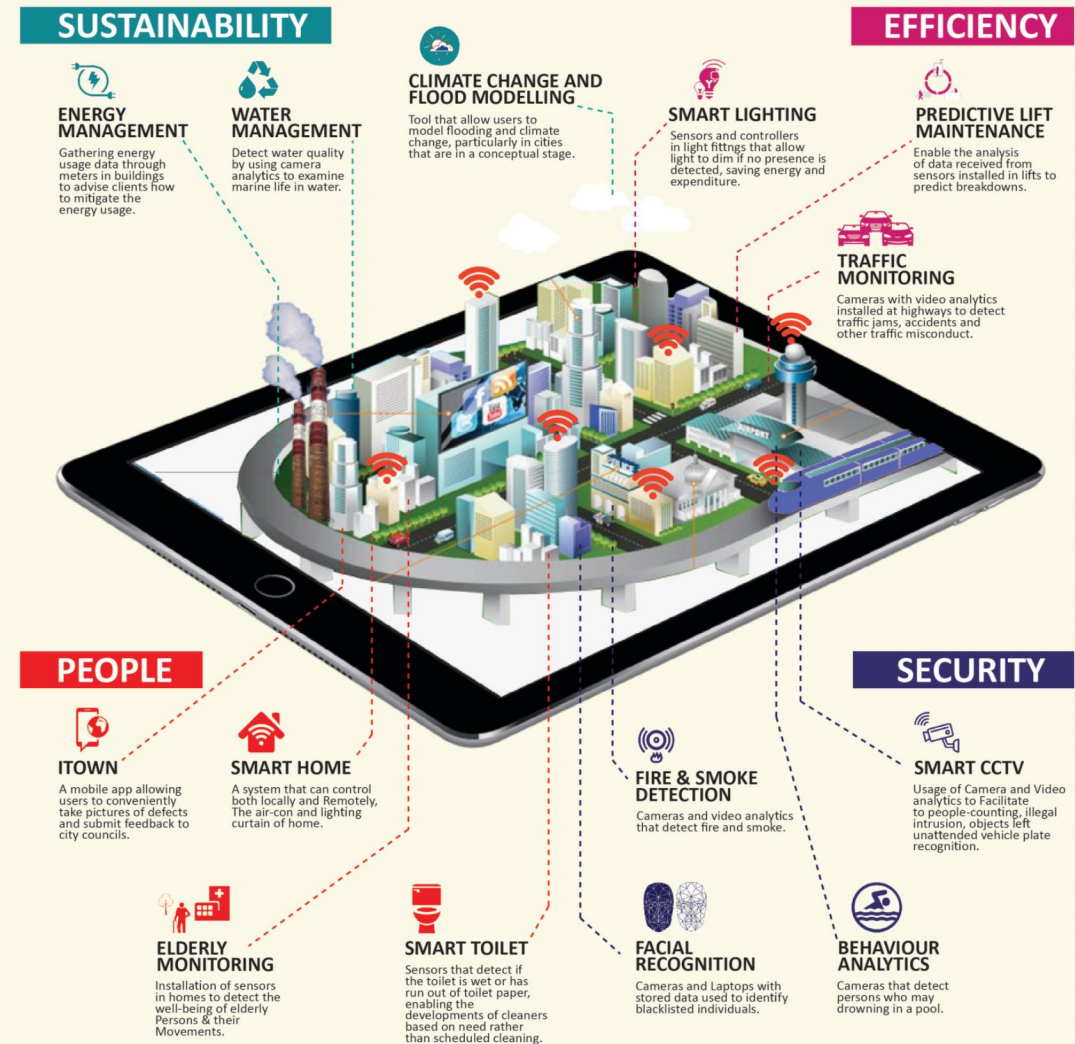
SUSTAINABILITY

EFFICIENCY

ENERGY MANAGEMENT
Gathering energy usage data through meters in buildings to advise clients how to mitigate the energy usage.

WATER MANAGEMENT
Detect water quality by using camera analytics to examine marine life in water.

CLIMATE CHANGE AND FLOOD MODELLING
Tool that allow users to model flooding and climate change, particularly in cities that are in a conceptual stage.

SMART LIGHTING
Sensors and controllers in light fittngs that allow light to dim if no presence is detected, saving energy and expenditure.

PREDICTIVE LIFT MAINTENANCE
Enable the analysis of data received from sensors installed in lifts to predict breakdowns.

TRAFFIC MONITORING
Cameras with video analytics installed at highways to detect traffic jams, accidents and other traffic misconduct.

AIRPORT

PEOPLE

SECURITY

ITOWN
A mobile app allowing users to conveniently take pictures of defects and submit feedback to city councils.

SMART HOME
A system that can control both locally and Remotely, The air-con and lighting curtain of home.

FIRE & SMOKE DETECTION
Cameras and video analytics that detect fire and smoke.

SMART CCTV
Usage of Camera and Video analytics to Facilitate to people-counting, illegal intrusion, objects left unattended vehicle plate recognition.

ELDERLY MONITORING
Installation of sensors in homes to detect the well-being of elderly Persons & their Movements.

SMART TOILET
Sensors that detect if the toilet is wet or has run out of toilet paper, enabling the developments of cleaners based on need rather than scheduled cleaning.

FACIAL RECOGNITION
Cameras and Laptops with stored data used to identify blacklisted individuals.

BEHAVIOUR ANALYTICS
Cameras that detect persons who may drowning in a pool.